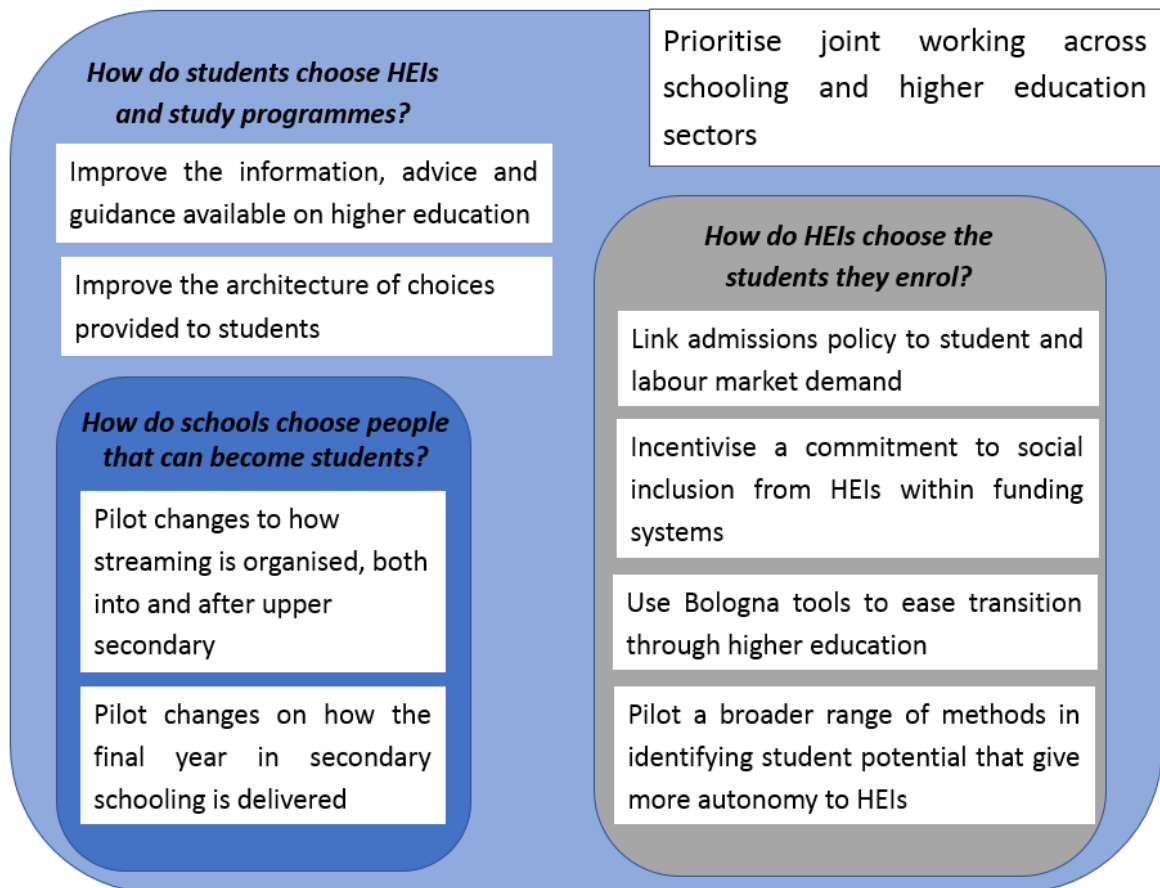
How do students choose HEIs and study programmes?

Improve the information, advice and guidance available on higher education

Improve the architecture of choices provided to students

Prioritise joint working across schooling and higher education sectors

How do schools choose people that can become students?

Pilot changes to how streaming is organised, both into and after upper secondary

Pilot changes on how the final year in secondary schooling is delivered

How do HEIs choose the students they enrol?

Link admissions policy to student and labour market demand

Incentivise a commitment to social inclusion from HEIs within funding systems

Use Bologna tools to ease transition through higher education

Pilot a broader range of methods in identifying student potential that give more autonomy to HEIs